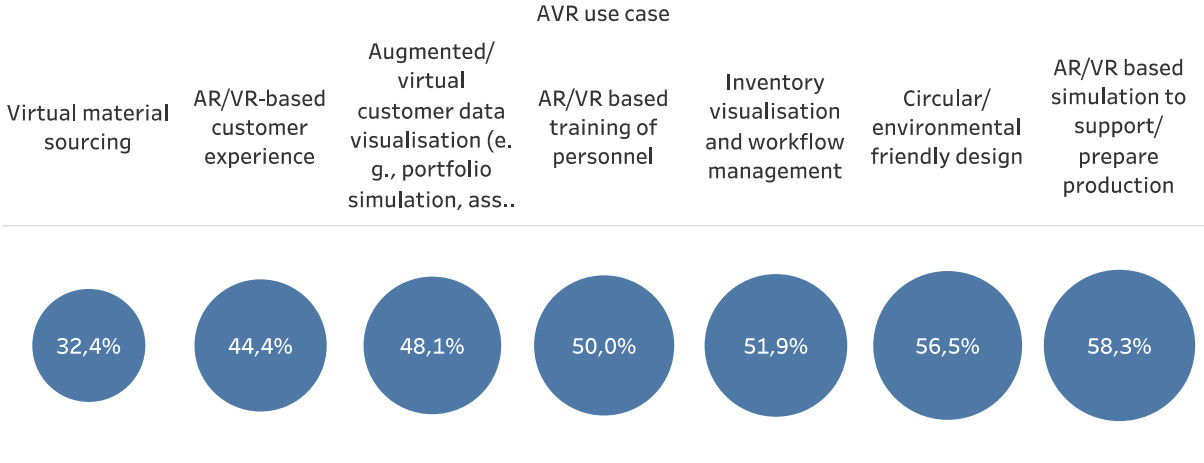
AVR use case

Virtual material sourcing

AR/VR-based customer experience

Augmented/ virtual customer data visualisation (e. g., portfolio simulation, ass..

AR/VR based training of personnel

Inventory visualisation and workflow management

Circular/ environmental friendly design

AR/VR based simulation to support/ prepare production

32,4%

44,4%

48,1%

50,0%

51,9%

56,5%

58,3%